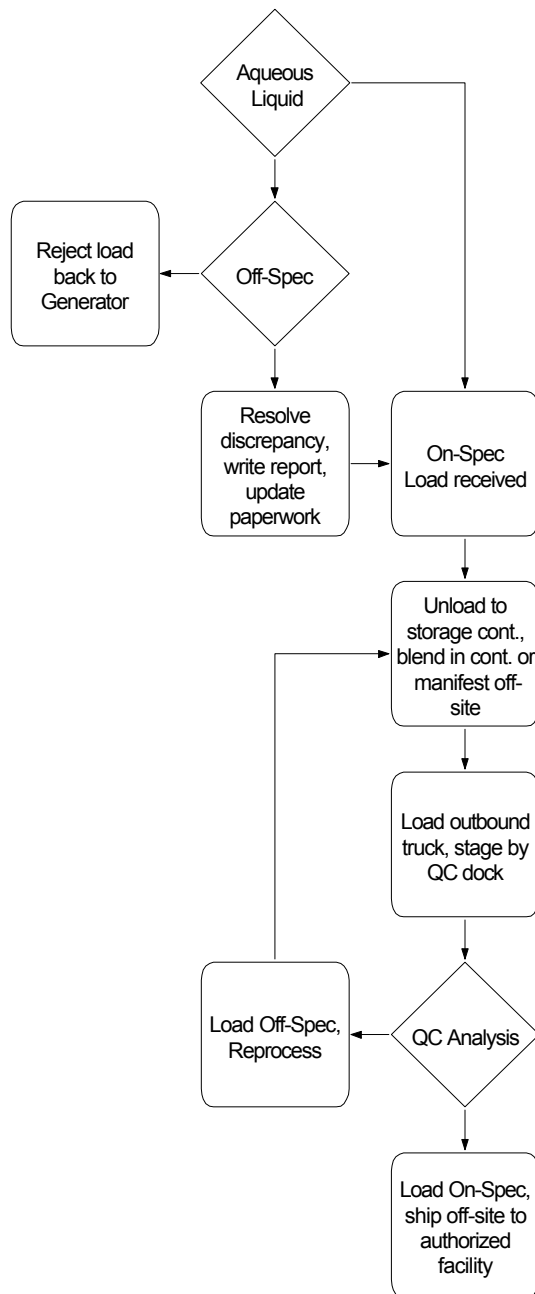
Aqueous Liquid

Reject load back to Generator

Off-Spec

Resolve discrepancy, write report, update paperwork

On-Spec Load received

Unload to storage cont., blend in cont. or manifest off-site

Load outbound truck, stage by QC dock

Load Off-Spec, Reprocess

QC Analysis

Load On-Spec, ship off-site to authorized facility